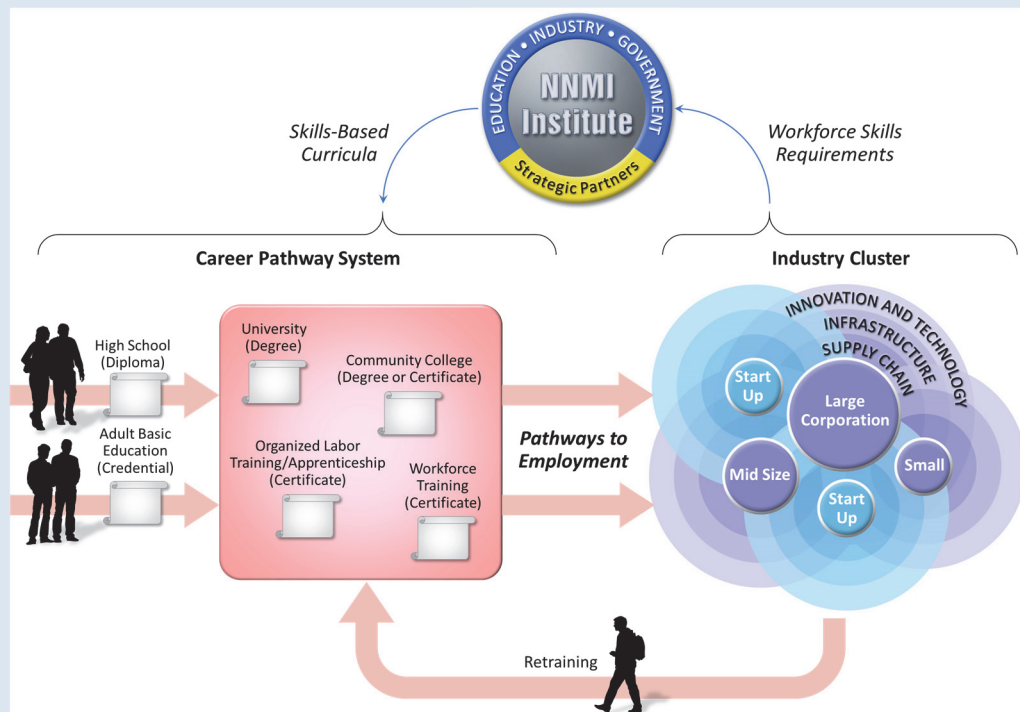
EDUCATION • INDUSTRY • GOVERNMENT
NNMI Institute
Strategic Partners

Skills-Based Curricula

Workforce Skills Requirements

Career Pathway System

Industry Cluster

High School (Diploma)

Adult Basic Education (Credential)

University (Degree)

Community College (Degree or Certificate)

Organized Labor Training/Apprenticeship (Certificate)

Workforce Training (Certificate)

Pathways to Employment

INNOVATION AND TECHNOLOGY
INFRASTRUCTURE
SUPPLY CHAIN

Start Up

Large Corporation

Mid Size

Small

Start Up

Retraining